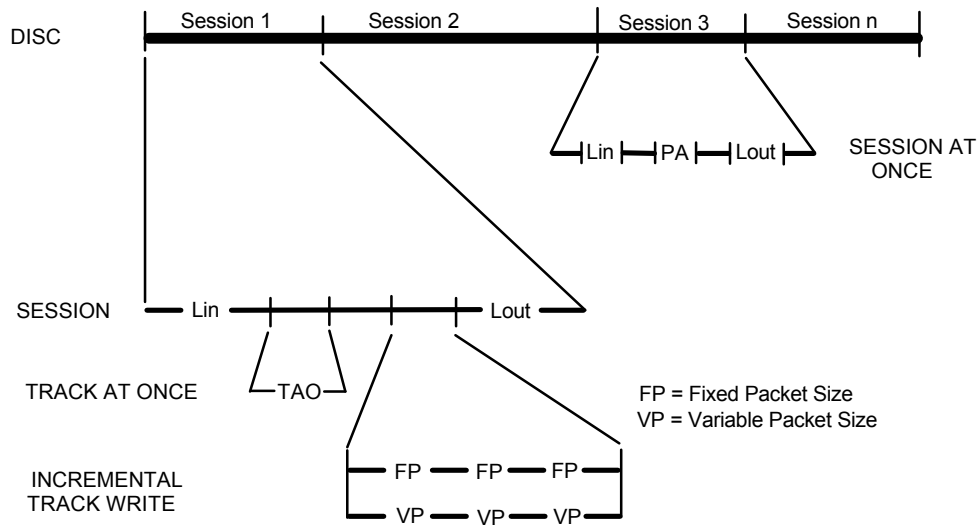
DISC

Session 1

Session 2

Session 3

Session n

Lin

PA

Lout

SESSION AT ONCE

SESSION

Lin

Lout

TRACK AT ONCE

TAO

FP = Fixed Packet Size
VP = Variable Packet Size

INCREMENTAL TRACK WRITE

FP FP FP

VP VP VP